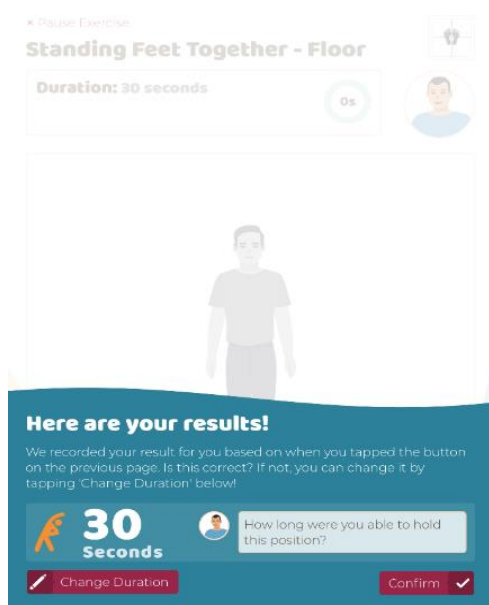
× Pause Exercise

Standing Feet Together - Floor

Duration: 30 seconds

0s

Here are your results!

We recorded your result for you based on when you tapped the button on the previous page. Is this correct? If not, you can change it by tapping 'Change Duration' below!

30 Seconds

How long were you able to hold this position?

Change Duration

Confirm